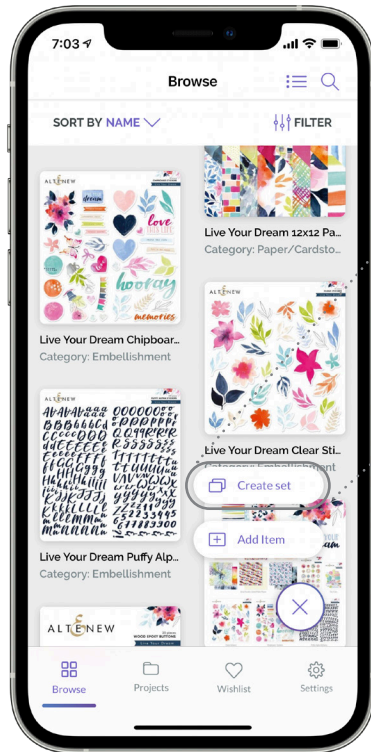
7:03

Browse

SORT BY NAME

FILTER

ALTENEW

dream

love

hooray

memories

Live Your Dream Chipboar...

Category: Embellishment

Live Your Dream 12x12 Pa...

Category: Paper/Cardsto...

Live Your Dream Clear Sti...

Category: Embellishment

ALTENEW

Live Your Dream Puffy Alp...

Category: Embellishment

Create set

Add Item

ALTENEW

WOOD SHORT BUTTONS

Browse

Projects

Wishlist

Settings